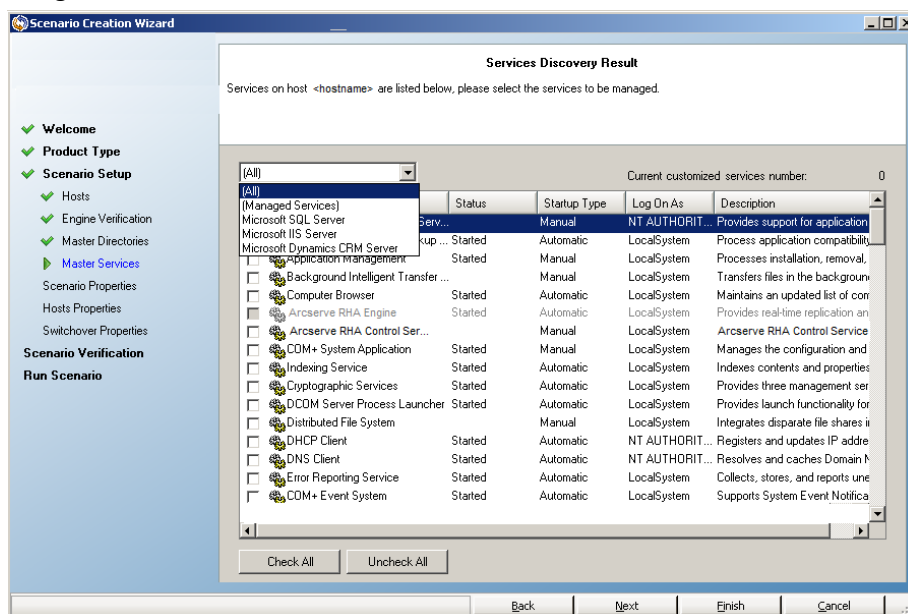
Scenario Creation Wizard

Services Discovery Result

Services on host <hostname> are listed below, please select the services to be managed.

Welcome
Product Type
Scenario Setup
Hosts
Engine Verification
Master Directories
Master Services
Scenario Properties
Hosts Properties
Switchover Properties
Scenario Verification
Run Scenario

(All)
(All)
(Managed Services)
Microsoft SQL Server
Microsoft IIS Server
Microsoft Dynamics CRM Server

Current customized services number: 0

| | Status | Startup Type | Log On As | Description |
|---|---|---|---|---|
| Serv... | | Manual | NT AUTHORIT... | Provides support for application |
| kup ... | Started | Automatic | LocalSystem | Process application compatibility |
| Application Management | Started | Manual | LocalSystem | Processes installation, removal, |
| Background Intelligent Transfer ... | | Manual | LocalSystem | Transfers files in the backgroun |
| Computer Browser | Started | Automatic | LocalSystem | Maintains an updated list of con |
| Arcserve RHA Engine | Started | Automatic | LocalSystem | Provides real-time replication an |
| Arcserve RHA Control Ser... | | Manual | LocalSystem | Arcserve RHA Control Service |
| COM+ System Application | Started | Manual | LocalSystem | Manages the configuration and |
| Indexing Service | Started | Automatic | LocalSystem | Indexes contents and properties |
| Cryptographic Services | Started | Automatic | LocalSystem | Provides three management ser |
| DCOM Server Process Launcher | Started | Automatic | LocalSystem | Provides launch functionality for |
| Distributed File System | | Manual | LocalSystem | Integrates disparate file shares i |
| DHCP Client | Started | Automatic | NT AUTHORIT... | Registers and updates IP addre |
| DNS Client | Started | Automatic | NT AUTHORIT... | Resolves and caches Domain N |
| Error Reporting Service | Started | Automatic | LocalSystem | Collects, stores, and reports une |
| COM+ Event System | Started | Automatic | LocalSystem | Supports System Event Notifica |

Check All
Uncheck All

Back
Next
Finish
Cancel